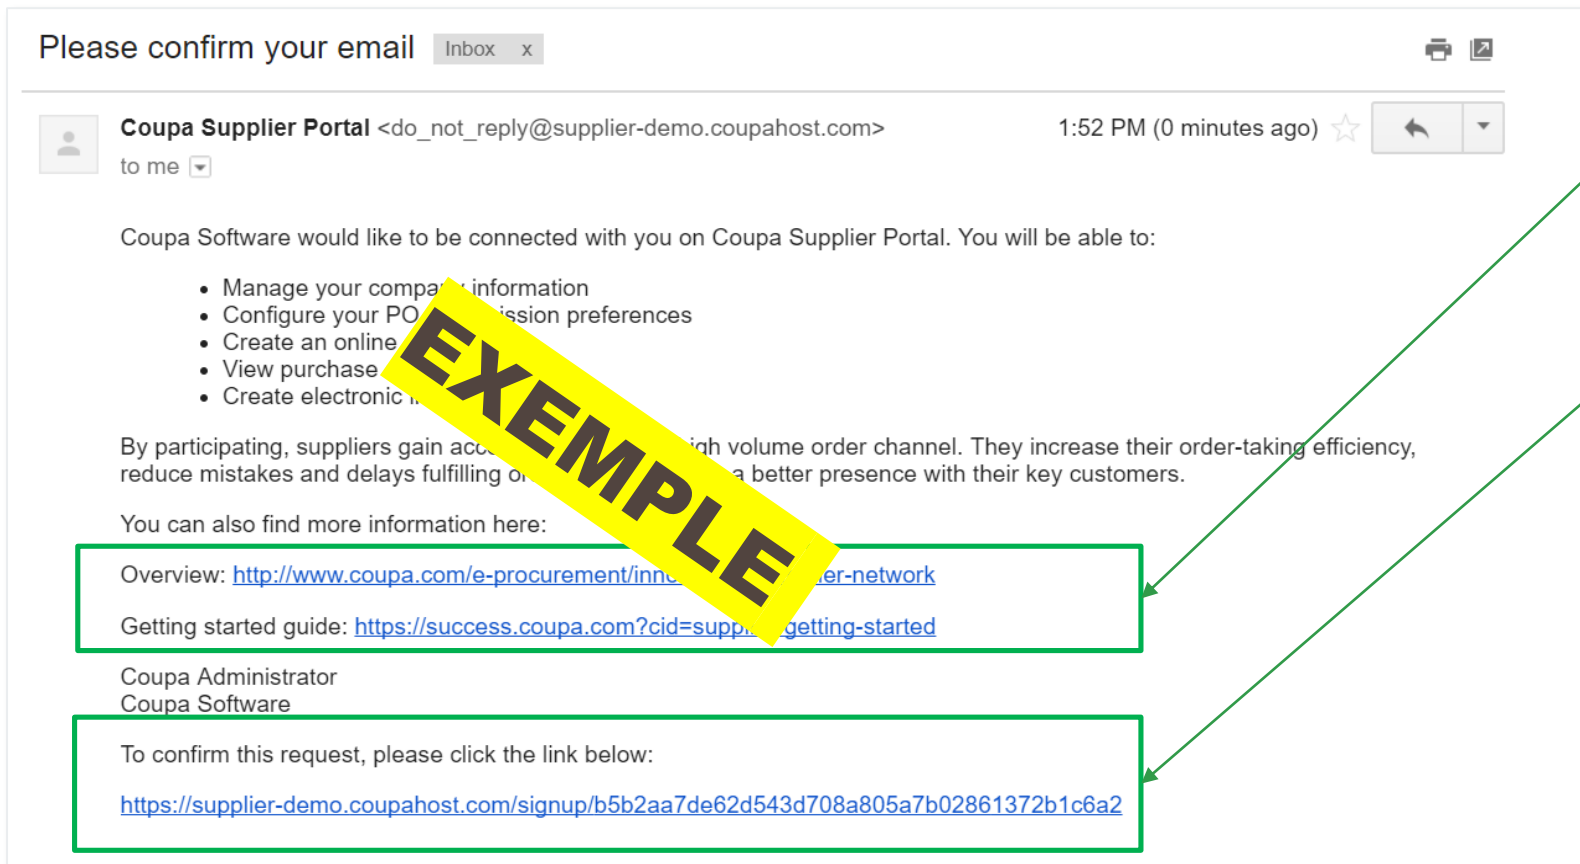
Please confirm your email Inbox x

Coupa Supplier Portal <do_not_reply@supplier-demo.coupahost.com>

to me

1:52 PM (0 minutes ago)

Coupa Software would like to be connected with you on Coupa Supplier Portal. You will be able to:

- Manage your compa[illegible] information
- Configure your PO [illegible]ssion preferences
- Create an online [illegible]
- View purchase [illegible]
- Create electronic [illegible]

EXEMPLE

By participating, suppliers gain acc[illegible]igh volume order channel. They increase their order-taking efficiency, reduce mistakes and delays fulfilling o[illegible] a better presence with their key customers.

You can also find more information here:

Overview: http://www.coupa.com/e-procurement/inn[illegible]er-network

Getting started guide: https://success.coupa.com?cid=suppl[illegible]getting-started

Coupa Administrator
Coupa Software

To confirm this request, please click the link below:

https://supplier-demo.coupahost.com/signup/b5b2aa7de62d543d708a805a7b02861372b1c6a2